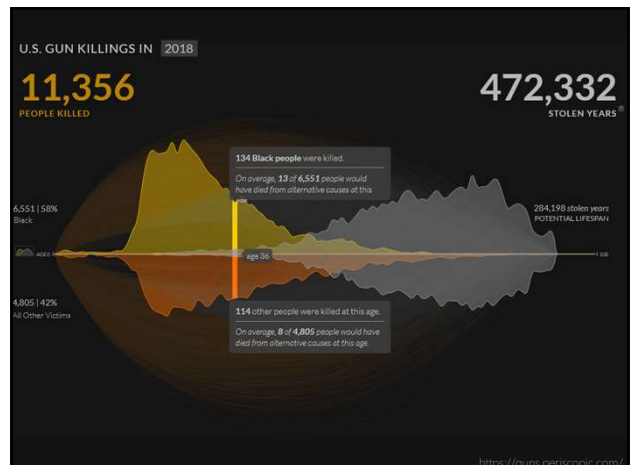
U.S. GUN KILLINGS IN 2018

11,356
PEOPLE KILLED

472,332
STOLEN YEARS

134 Black people were killed.

On average, 13 of 6,551 people would have died from alternative causes at this age.

6,551 | 58%
Black

284,198 stolen years
POTENTIAL LIFESPAN

AGE 0

age 36

100

4,805 | 42%
All Other Victims

114 other people were killed at this age.

On average, 8 of 4,805 people would have died from alternative causes at this age.

https://guns.periscopic.com/